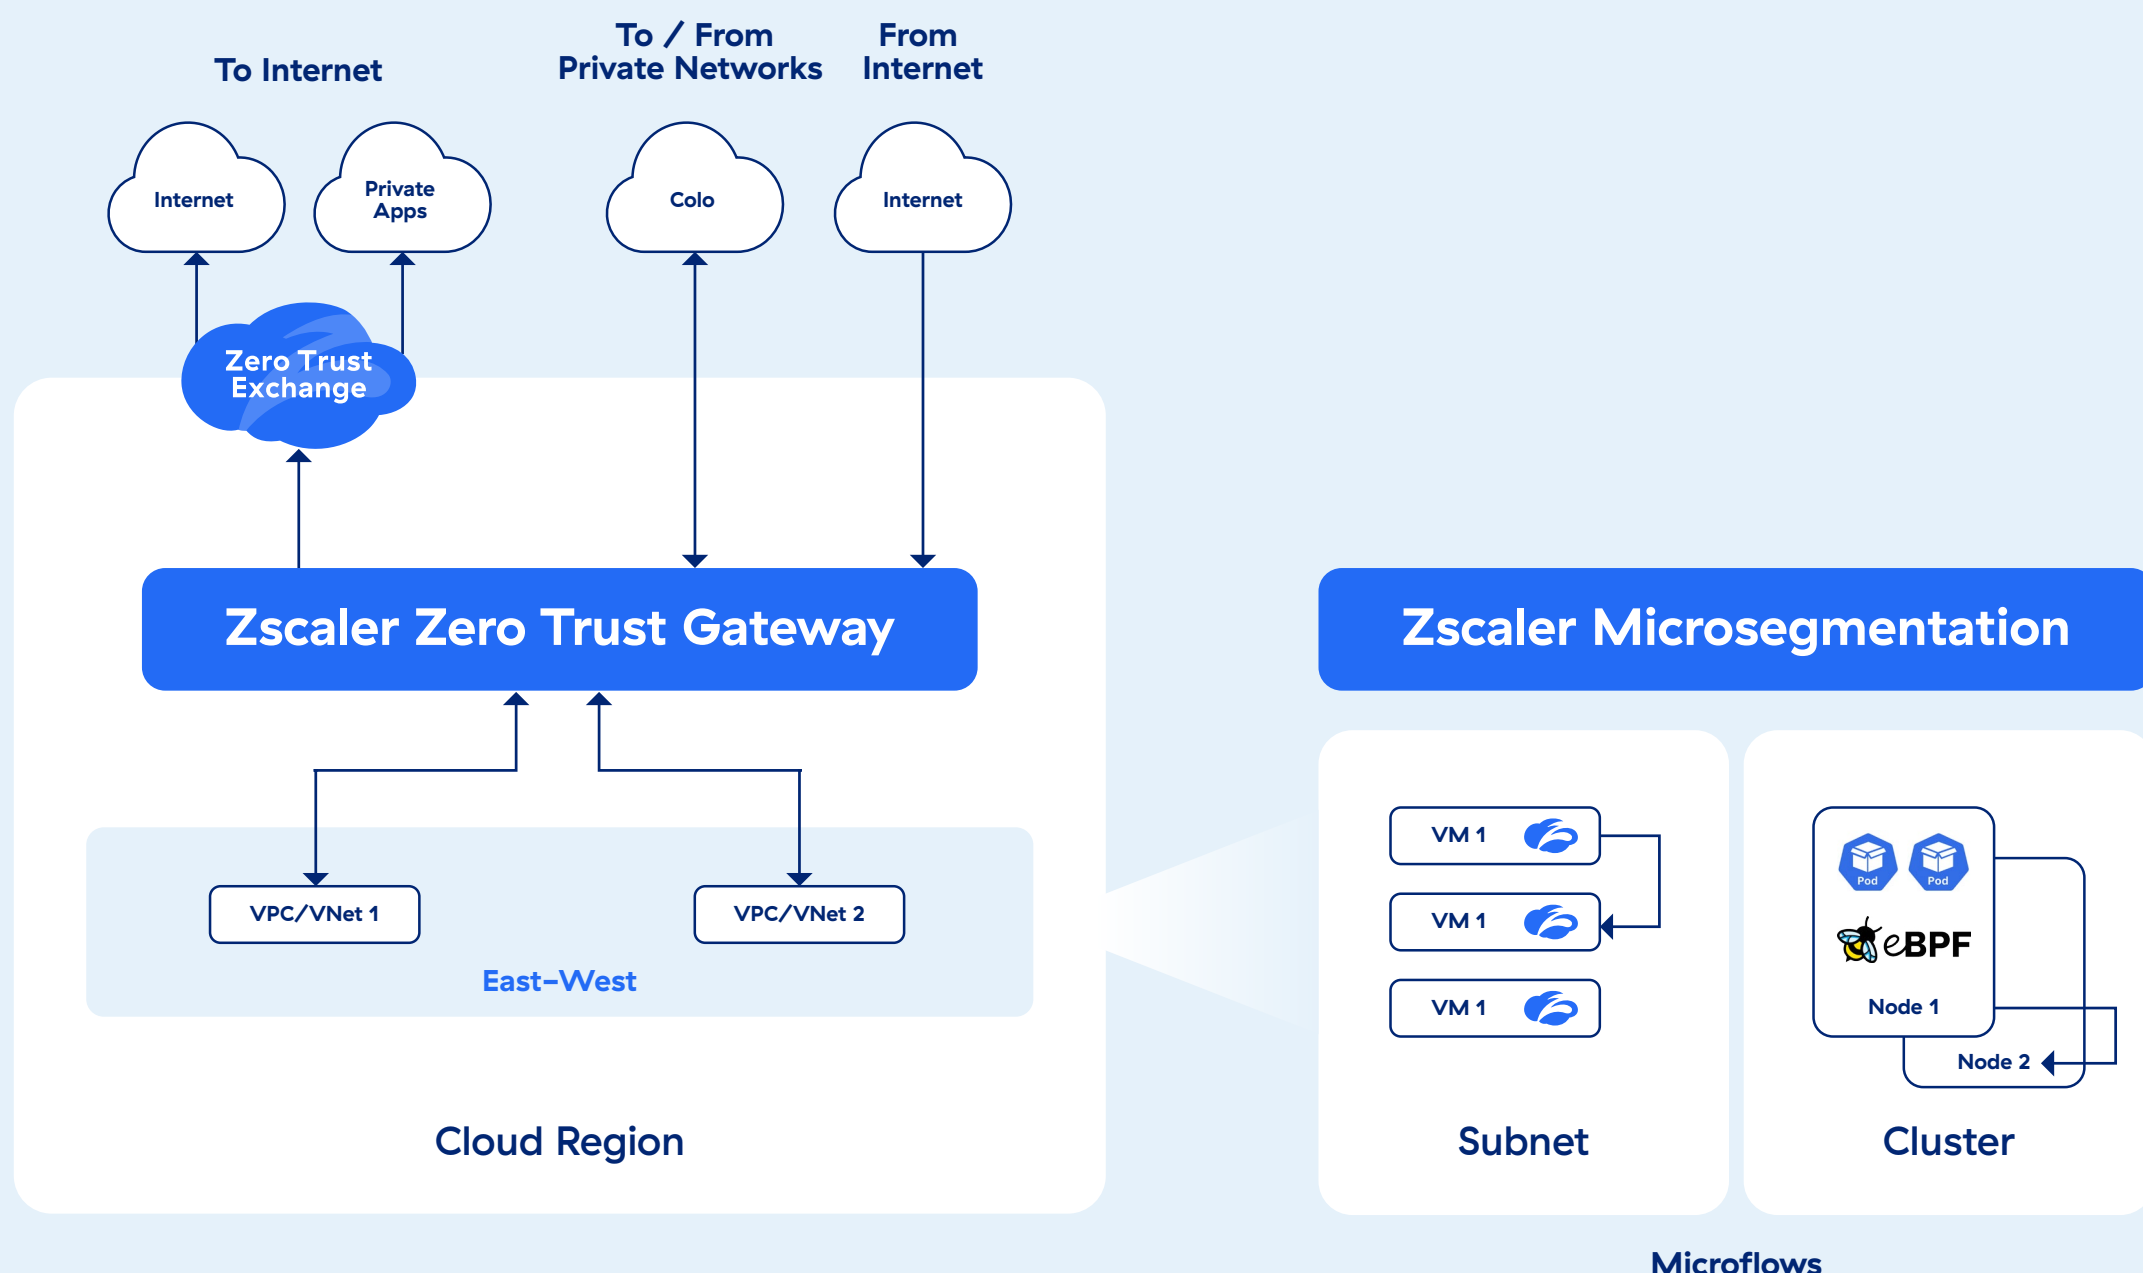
To Internet

To / From Private Networks

From Internet

Internet

Private Apps

Colo

Internet

Zero Trust Exchange

Zscaler Zero Trust Gateway

VPC/VNet 1

VPC/VNet 2

East–West

Cloud Region

Zscaler Microsegmentation

VM 1

VM 1

VM 1

Subnet

Pod

Pod

eBPF

Node 1

Node 2

Cluster

Microflows